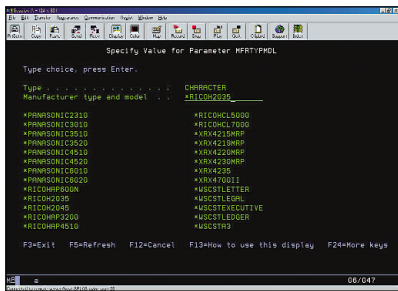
Specify Value for Parameter MFRTYPMDL

Type choice, press Enter.

Type . . . . . . . . . . : CHARACTER
Manufacturer type and model . . *RICOH2035

*PANASONIC2310 *RICOHCL5000
*PANASONIC3010 *RICOHCL7000
*PANASONIC3510 *XRX4215MRP
*PANASONIC3520 *XRX4219MRP
*PANASONIC4510 *XRX4220MRP
*PANASONIC4520 *XRX4230MRP
*PANASONIC6010 *XRX4235
*PANASONIC6020 *XRX4700II
*RICOHAP600N *WSCSTLETTER
*RICOH2035 *WSCSTLEGAL
*RICOH2045 *WSCSTEXECUTIVE
*RICOHAP3200 *WSCSTLEDGER
*RICOHAP4510 *WSCSTA3

F3=Exit F5=Refresh F12=Cancel F13=How to use this display F24=More keys

06/047